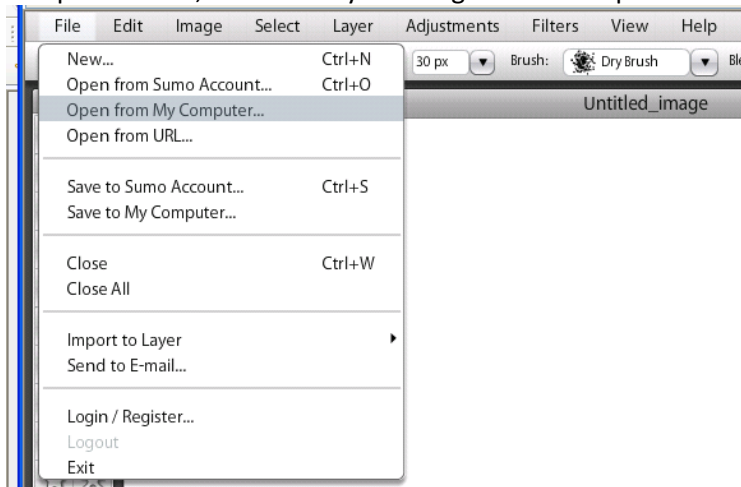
File Edit Image Select Layer Adjustments Filters View Help

New... Ctrl+N
Open from Sumo Account... Ctrl+O
Open from My Computer...
Open from URL...

Save to Sumo Account... Ctrl+S
Save to My Computer...

Close Ctrl+W
Close All

Import to Layer
Send to E-mail...

Login / Register...
Logout
Exit

30 px Brush: Dry Brush Bl

Untitled_image